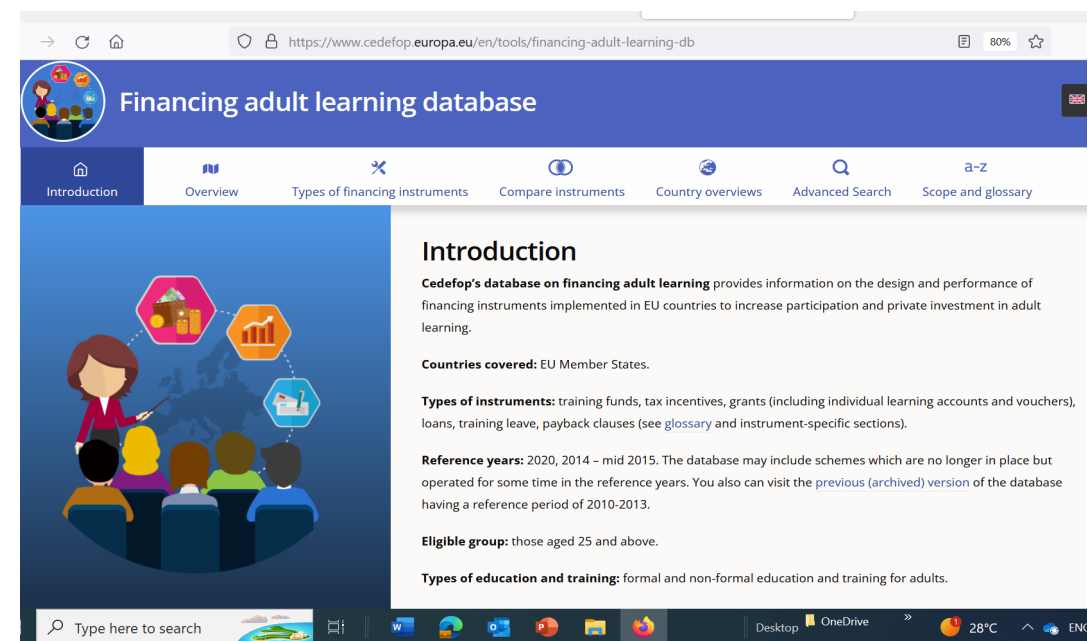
https://www.cedefop.europa.eu/en/tools/financing-adult-learning-db

80%

Financing adult learning database

Introduction
Overview
Types of financing instruments
Compare instruments
Country overviews
Advanced Search
a-z
Scope and glossary

Introduction

Cedefop's database on financing adult learning provides information on the design and performance of financing instruments implemented in EU countries to increase participation and private investment in adult learning.

Countries covered: EU Member States.

Types of instruments: training funds, tax incentives, grants (including individual learning accounts and vouchers), loans, training leave, payback clauses (see glossary and instrument-specific sections).

Reference years: 2020, 2014 – mid 2015. The database may include schemes which are no longer in place but operated for some time in the reference years. You also can visit the previous (archived) version of the database having a reference period of 2010-2013.

Eligible group: those aged 25 and above.

Types of education and training: formal and non-formal education and training for adults.

Type here to search

Desktop
OneDrive
28°C
ENG